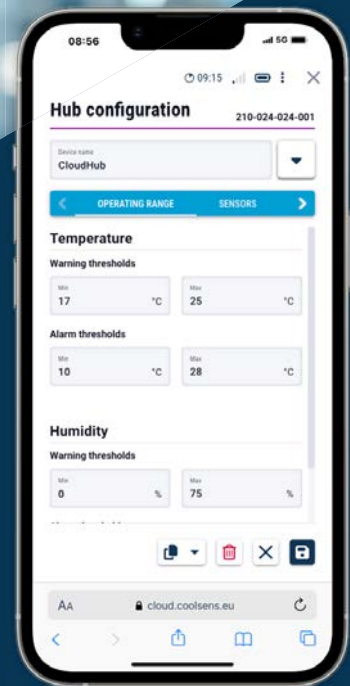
08:56

5G

09:15

Hub configuration

210-024-024-001

Device name
CloudHub

OPERATING RANGE SENSORS

Temperature

Warning thresholds

Min
17 °C

Max
25 °C

Alarm thresholds

Min
10 °C

Max
28 °C

Humidity

Warning thresholds

Min
0 %

Max
75 %

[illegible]

AA cloud.coolsens.eu